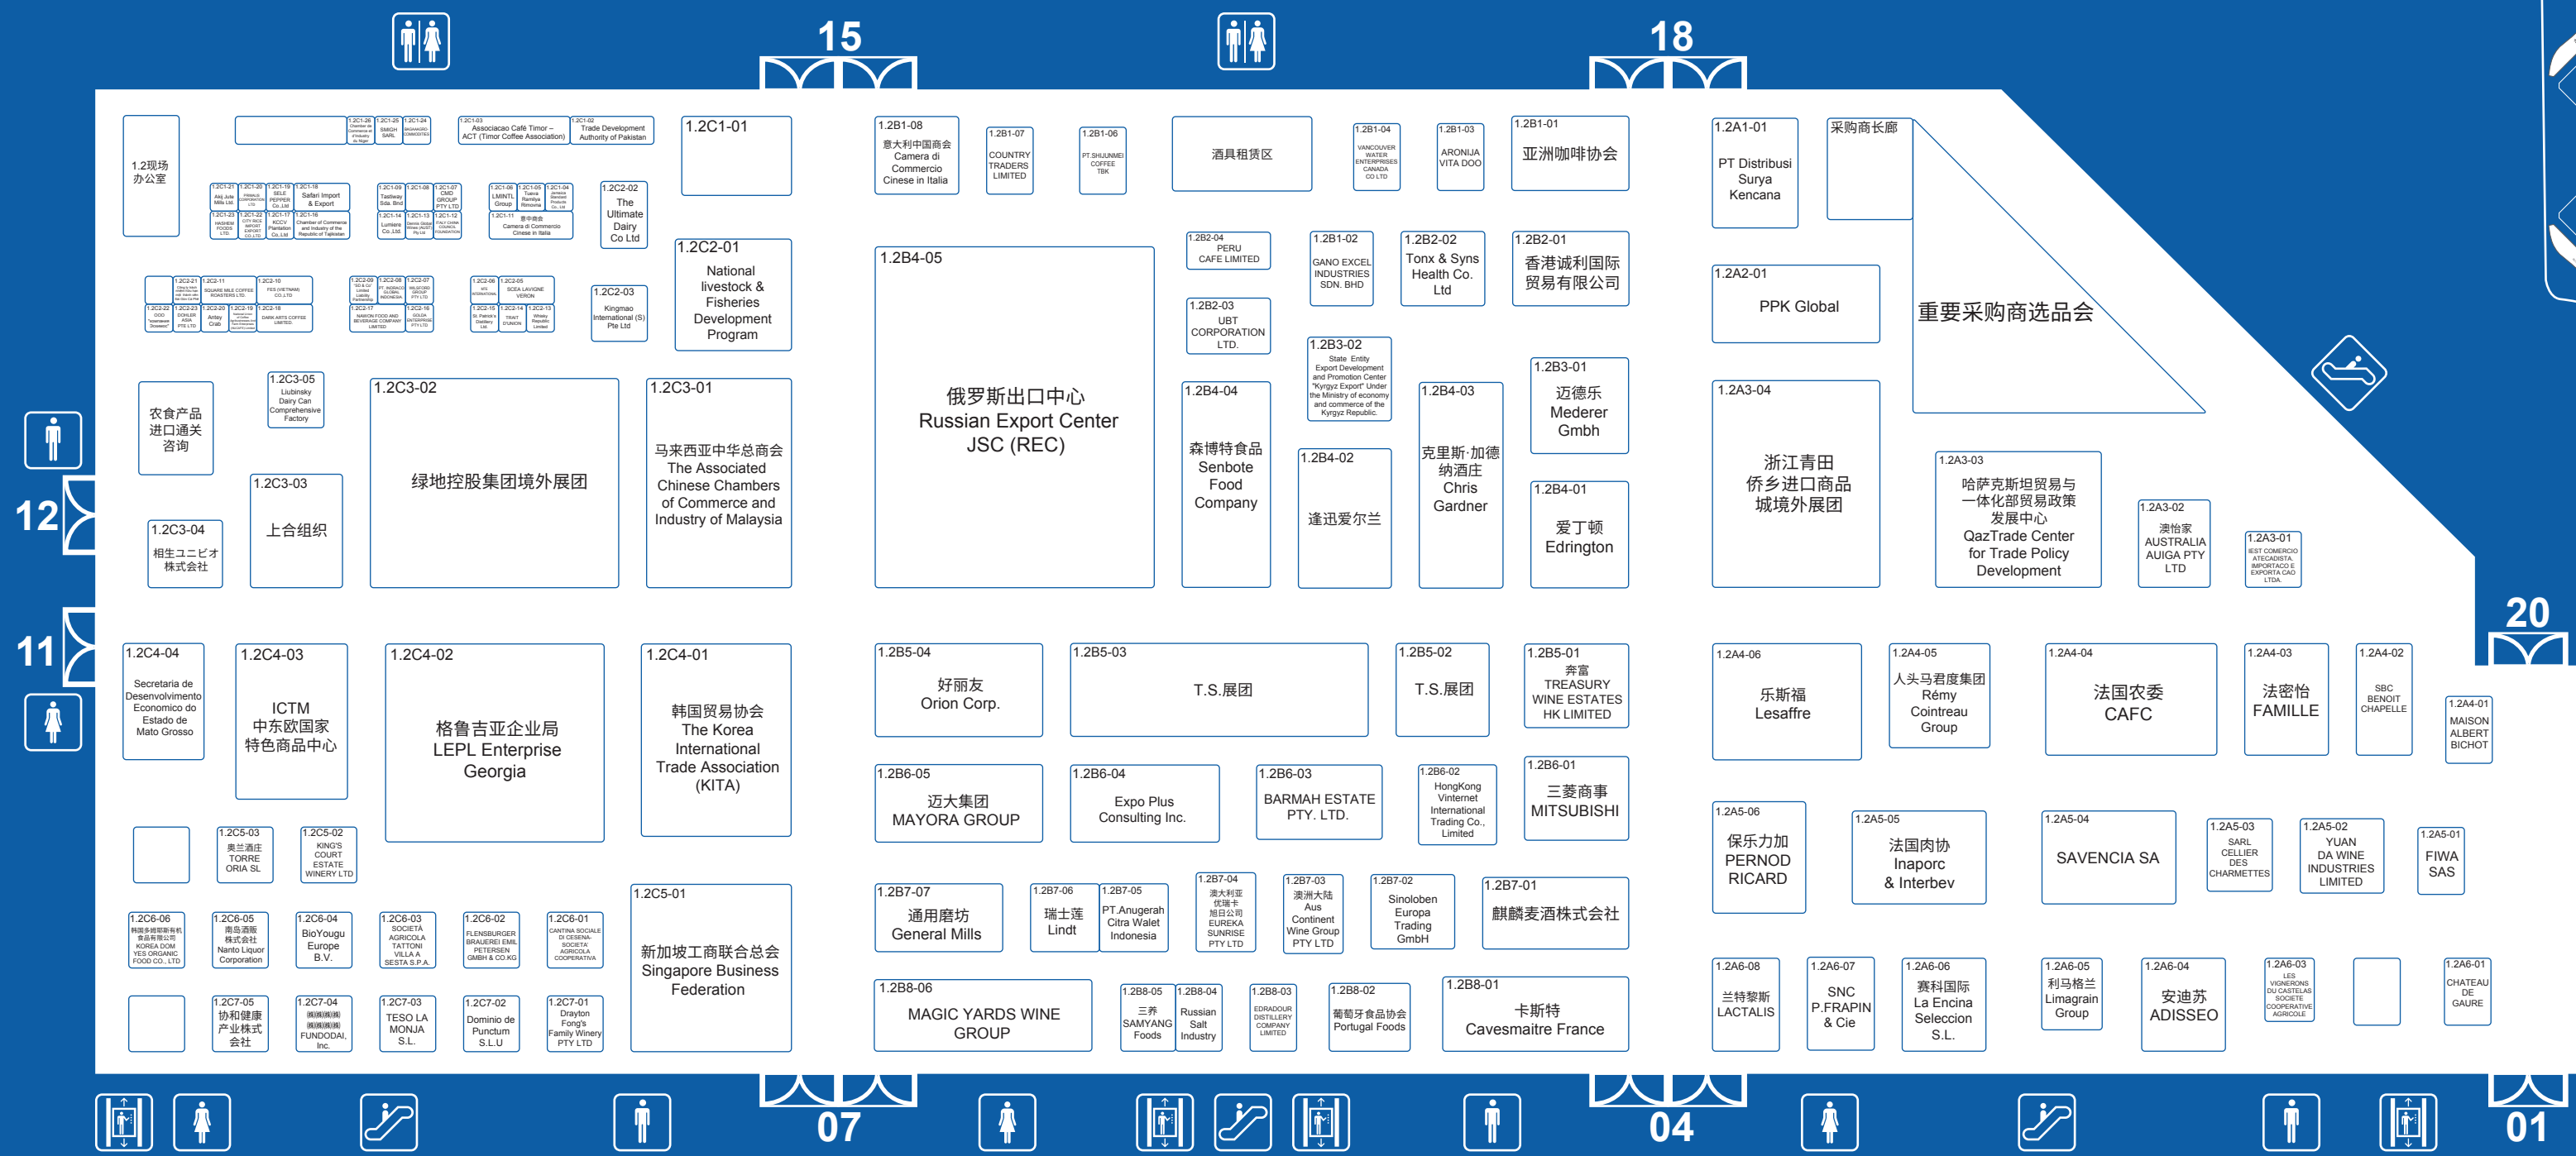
15
18
12
11
20
07
04
01

1.2现场办公室

1.2C1-26 | 1.2C1-25 SMGH SARL | 1.2C1-24

1.2C1-03 Associacao Café Timor – ACT (Timor Coffee Association)

1.2C1-02 Trade Development Authority of Pakistan

1.2C1-01

1.2C1-21 | 1.2C1-20 | 1.2C1-19 SELE PEPPER Co. Ltd | 1.2C1-18 Safari Import & Export
1.2C1-23 | 1.2C1-22 | 1.2C1-17 KCCV Plantation Co. Ltd | 1.2C1-16 Chamber of Commerce and Industry of the Republic of Tajikistan

1.2C1-09 Tastway Sdn. Bhd | 1.2C1-08 | 1.2C1-07 CMD GROUP PTY LTD
1.2C1-14 Lumiere Co. Ltd | 1.2C1-13 | 1.2C1-12

1.2C1-06 LMINTL Group | 1.2C1-05 Tuana Ramilya Rimonia | 1.2C1-04
1.2C1-11 意中商会 Camera di Commercio Cinese in Italia

1.2C2-02 The Ultimate Dairy Co Ltd

1.2C2-01 National livestock & Fisheries Development Program

1.2C2-21 | 1.2C2-11 SQUARE MILE COFFEE ROASTERS LTD. | 1.2C2-10 FES (VIETNAM) CO.,LTD
1.2C2-22 OOO | 1.2C2-23 DOHLER ASIA PTE LTD | 1.2C2-20 Antay Crab | 1.2C2-19 | 1.2C2-18 DARK ARTS COFFEE LIMITED

1.2C2-09 | 1.2C2-08 PT. INDRACO GLOBAL INDONESIA | 1.2C2-07 WILDCOED GROUP PTY LTD
1.2C2-17 NAMON FOOD AND BEVERAGE COMPANY LIMITED | 1.2C2-16 SOLDA ENTERPRISES PTY LTD

1.2C2-06 | 1.2C2-05 SCEA LAVIGNE VERON
1.2C2-15 St. Patrick's Distillery Ltd. | 1.2C2-14 TRINITY D'UNION | 1.2C2-13 Whisky Republic Limited

1.2C2-03 Kingmao International (S) Pte Ltd

农食产品进口通关咨询

1.2C3-05 Liubinsky Dairy Can Comprehensive Factory

1.2C3-02 绿地控股集团境外展团

1.2C3-01 马来西亚中华总商会 The Associated Chinese Chambers of Commerce and Industry of Malaysia

1.2C3-04 相生ユニビオ株式会社

1.2C3-03 上合组织

1.2B1-08 意大利中国商会 Camera di Commercio Cinese in Italia

1.2B1-07 COUNTRY TRADERS LIMITED

1.2B1-06 PT.SHUNMEI COFFEE TBK

酒具租赁区

1.2B1-04 VANCOUVER WATER ENTERPRISES CANADA CO LTD

1.2B1-03 ARONIJA VITA DOO

1.2B1-01 亚洲咖啡协会

1.2B4-05 俄罗斯出口中心 Russian Export Center JSC (REC)

1.2B2-04 PERU CAFE LIMITED

1.2B1-02 GANO EXCEL INDUSTRIES SDN. BHD

1.2B2-02 Tonx & Syns Health Co. Ltd

1.2B2-01 香港诚利国际贸易有限公司

1.2B2-03 UBT CORPORATION LTD.

1.2B3-02 State Entity Export Development and Promotion Center "Kyrgyz Export" Under the Ministry of economy and commerce of the Kyrgyz Republic.

1.2B3-01 迈德乐 Mederer Gmbh

1.2B4-04 森博特食品 Senbote Food Company

1.2B4-03 克里斯·加德纳酒庄 Chris Gardner

1.2B4-02 逢迅爱尔兰

1.2B4-01 爱丁顿 Edrington

1.2A1-01 PT Distribusi Surya Kencana

采购商长廊

1.2A2-01 PPK Global

重要采购商选品会

1.2A3-04 浙江青田侨乡进口商品城境外展团

1.2A3-03 哈萨克斯坦贸易与一体化部贸易政策发展中心 QazTrade Center for Trade Policy Development

1.2A3-02 澳怡家 AUSTRALIA AUIGA PTY LTD

1.2A3-01 IEST COMERCIO ATECADISTA, IMPORTACO E EXPORTA CAO LTDA.

1.2C4-04 Secretaria de Desenvolvimento Economico do Estado de Mato Grosso

1.2C4-03 ICTM 中东欧国家特色商品中心

1.2C4-02 格鲁吉亚企业局 LEPL Enterprise Georgia

1.2C4-01 韩国贸易协会 The Korea International Trade Association (KITA)

1.2C5-03 奥兰酒庄 TORRE ORIA SL

1.2C5-02 KING'S COURT ESTATE WINERY LTD

1.2C5-01 新加坡工商联合总会 Singapore Business Federation

1.2C6-06 韩国多福家有机食品有限公司 KOREA DOM YES ORGANIC FOOD CO., LTD

1.2C6-05 南岛酒业株式会社 Nanto Liquor Corporation

1.2C6-04 BioYougu Europe B.V.

1.2C6-03 SOCIETA AGRICOLA TATTONI VILLA A SESTA S.P.A.

1.2C6-02 FLENSBURGER BRAUEREI EMIL PETERSEN GMBH & CO.KG

1.2C6-01 CANTINA SOCIALE DI CESENA SOCIETA AGRICOLA COOPERATIVA

1.2C7-05 协和健康产业株式会社

1.2C7-04 FUNDODAI, Inc.

1.2C7-03 TESO LA MONJA S.L.

1.2C7-02 Dominio de Punctum S.L.U

1.2C7-01 Drayton Fong's Family Winery PTY LTD

1.2B5-04 好丽友 Orion Corp.

1.2B5-03 T.S.展团

1.2B5-02 T.S.展团

1.2B5-01 奔富 TREASURY WINE ESTATES HK LIMITED

1.2B6-05 迈大集团 MAYORA GROUP

1.2B6-04 Expo Plus Consulting Inc.

1.2B6-03 BARMAH ESTATE PTY. LTD.

1.2B6-02 HongKong Vinternet International Trading Co., Limited

1.2B6-01 三菱商事 MITSUBISHI

1.2B7-07 通用磨坊 General Mills

1.2B7-06 瑞士莲 Lindt

1.2B7-05 PT.Anugerah Citra Walet Indonesia

1.2B7-04 澳大利亚优瑞卡旭日公司 EUREKA SUNRISE PTY LTD

1.2B7-03 澳洲大陆 Aus Continent Wine Group PTY LTD

1.2B7-02 Sinoloben Europa Trading GmbH

1.2B7-01 麒麟麦酒株式会社

1.2B8-06 MAGIC YARDS WINE GROUP

1.2B8-05 三养 SAMYANG Foods

1.2B8-04 Russian Salt Industry

1.2B8-03 EDRADOUR DISTILLERY COMPANY LIMITED

1.2B8-02 葡萄牙食品协会 Portugal Foods

1.2B8-01 卡斯特 Cavesmaitre France

1.2A4-06 乐斯福 Lesaffre

1.2A4-05 人头马君度集团 Rémy Cointreau Group

1.2A4-04 法国农委 CAFC

1.2A4-03 法密怡 FAMILLE

1.2A4-02 SBC BENOIT CHAPELLE

1.2A4-01 MAISON ALBERT BICHOT

1.2A5-06 保乐力加 PERNOD RICARD

1.2A5-05 法国肉协 Inaporc & Interbev

1.2A5-04 SAVENCIA SA

1.2A5-03 SARL CELLIER DES CHARMETTES

1.2A5-02 YUAN DA WINE INDUSTRIES LIMITED

1.2A5-01 FIWA SAS

1.2A6-08 兰特黎斯 LACTALIS

1.2A6-07 SNC P.FRAPIN & Cie

1.2A6-06 赛科国际 La Encina Seleccion S.L.

1.2A6-05 利马格兰 Limagrain Group

1.2A6-04 安迪苏 ADISSEO

1.2A6-03 LES VIGNERONS DU CASTELAS SOCIETE COOPERATIVE AGRICOLE

1.2A6-01 CHATEAU DE GAURE